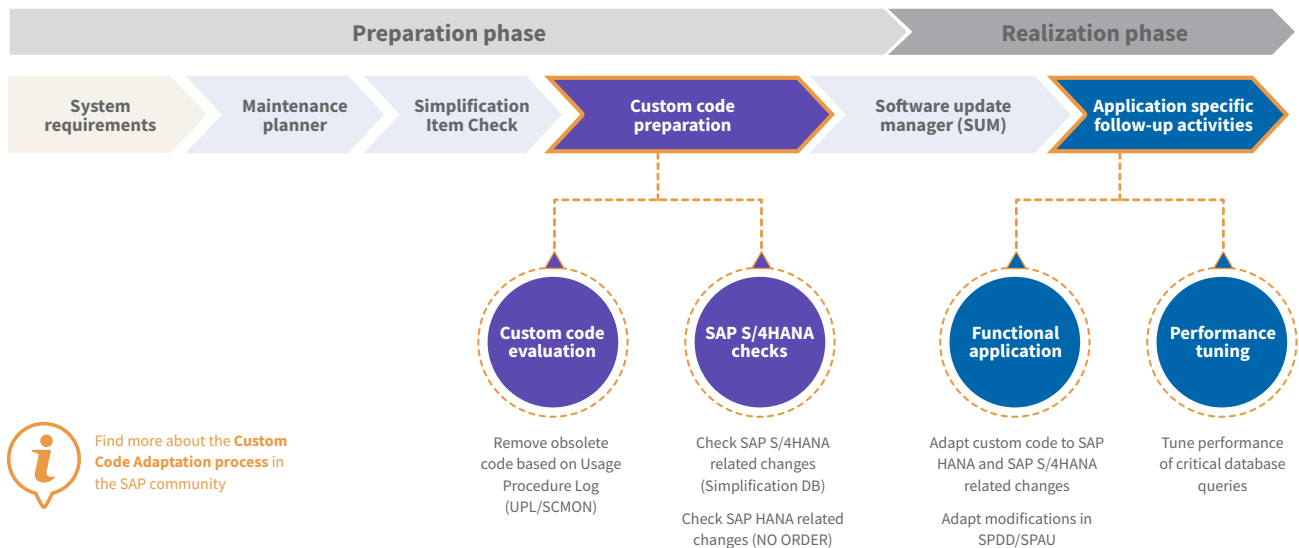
Preparation phase

Realization phase

System requirements

Maintenance planner

Simplification Item Check

Custom code preparation

Software update manager (SUM)

Application specific follow-up activities

Custom code evaluation

SAP S/4HANA checks

Functional application

Performance tuning

Find more about the **Custom Code Adaptation process** in the SAP community

Remove obsolete code based on Usage Procedure Log (UPL/SCMON)

Check SAP S/4HANA related changes (Simplification DB)

Check SAP HANA related changes (NO ORDER)

Adapt custom code to SAP HANA and SAP S/4HANA related changes

Adapt modifications in SPDD/SPAU

Tune performance of critical database queries